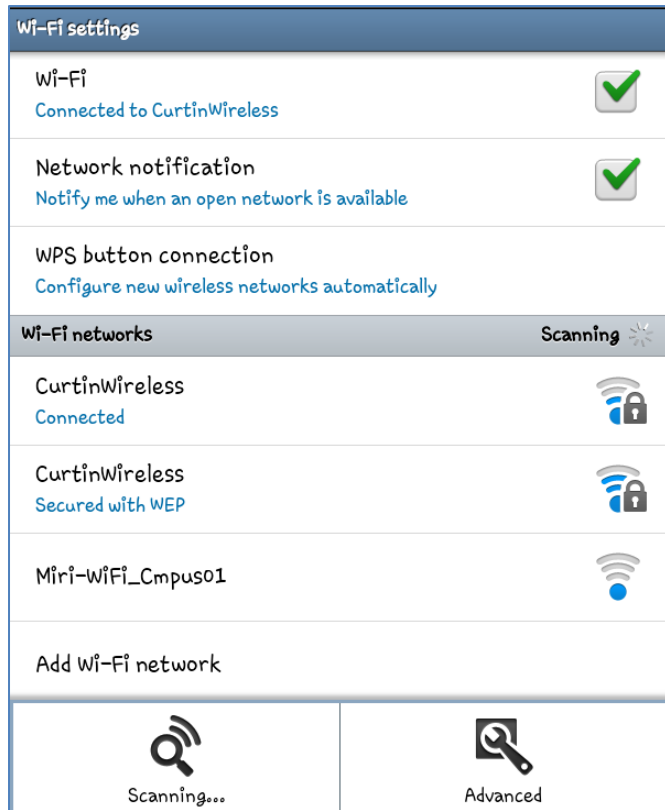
Wi-Fi settings

Wi-Fi
Connected to CurtinWireless

Network notification
Notify me when an open network is available

WPS button connection
Configure new wireless networks automatically

Wi-Fi networks
Scanning

CurtinWireless
Connected

CurtinWireless
Secured with WEP

Miri-WiFi_Cmpus01

Add Wi-Fi network

Scanning...

Advanced